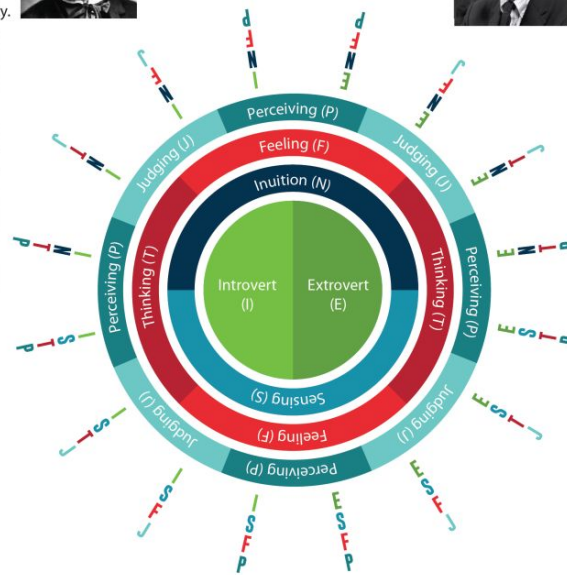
y.

Perceiving (P)
Judging (J)
Feeling (F)
Judging (J)
Inuition (N)
Perceiving (P)
Thinking (T)
Thinking (T)
Perceiving (P)
Introvert (I)
Extrovert (E)
Sensing (S)
Judging (J)
Judging (J)
Feeling (F)
Perceiving (P)

INFP
ENFP
INFJ
ENFJ
INTJ
ENTJ
INTP
ENTP
ISTP
ESTP
ISTJ
ESTJ
ISFJ
ESFJ
ISFP
ESFP